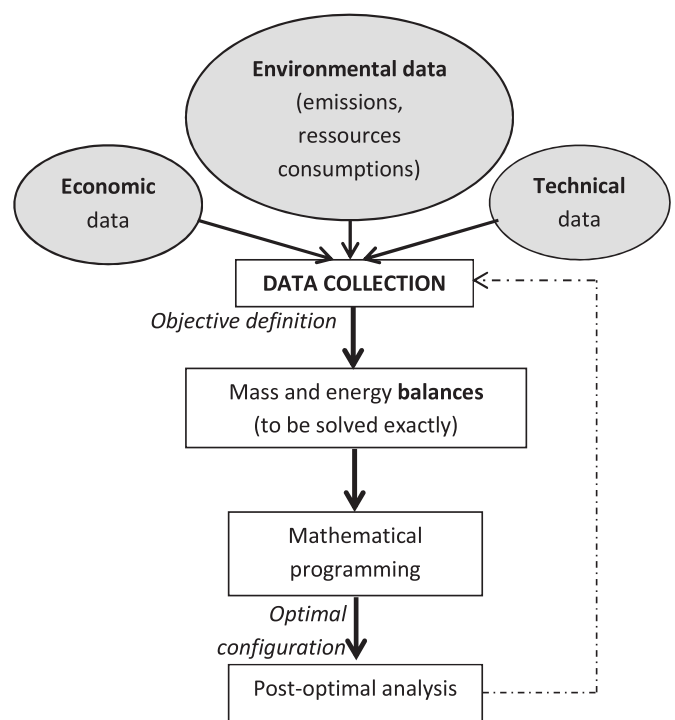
Environmental data (emissions, ressources consumptions)

Economic data

Technical data

DATA COLLECTION

Objective definition

Mass and energy balances (to be solved exactly)

Mathematical programming

Optimal configuration

Post-optimal analysis